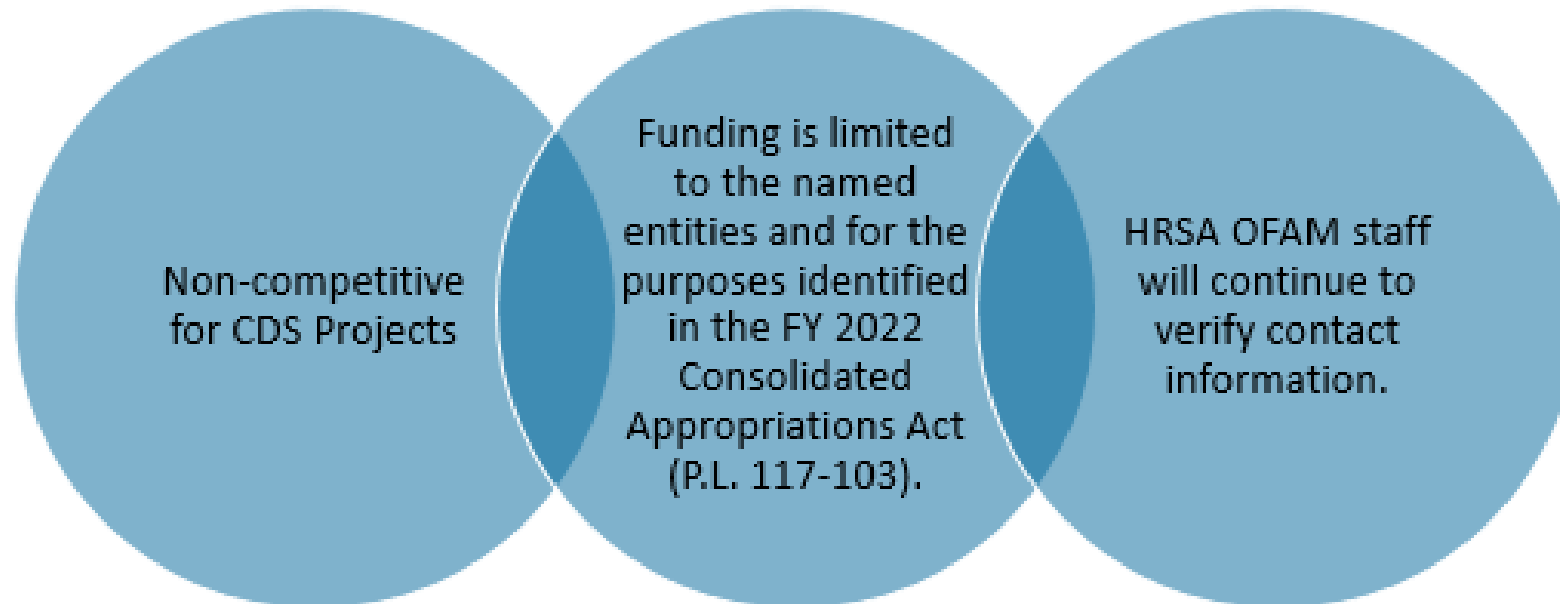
Non-competitive for CDS Projects

Funding is limited to the named entities and for the purposes identified in the FY 2022 Consolidated Appropriations Act (P.L. 117-103).

HRSA OFAM staff will continue to verify contact information.